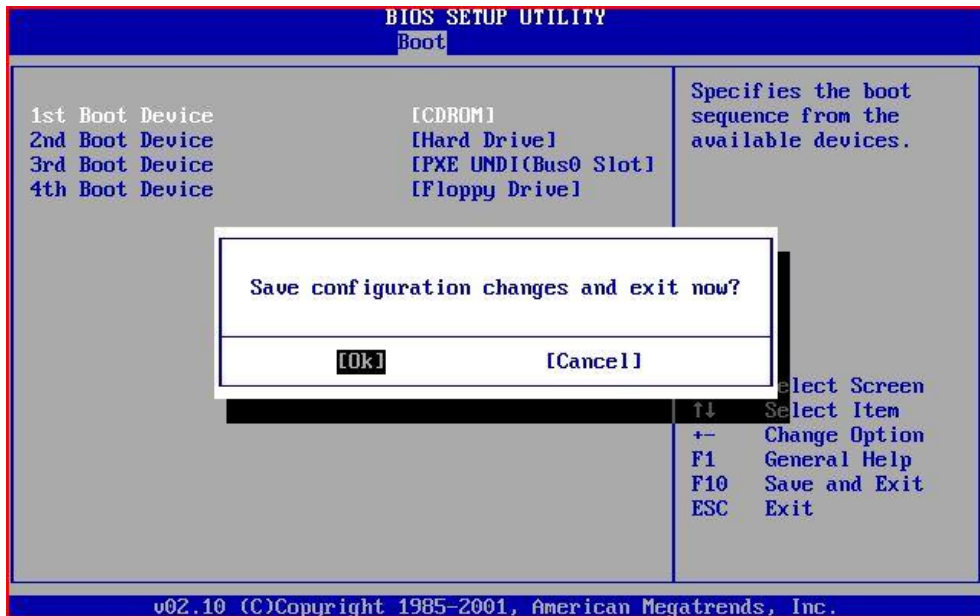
BIOS SETUP UTILITY
Boot

1st Boot Device [CDROM]
2nd Boot Device [Hard Drive]
3rd Boot Device [PXE UNDI(Bus0 Slot]
4th Boot Device [Floppy Drive]

Specifies the boot sequence from the available devices.

Save configuration changes and exit now?

[Ok] [Cancel]

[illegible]lect Screen
↑↓ Select Item
+- Change Option
F1 General Help
F10 Save and Exit
ESC Exit

v02.10 (C)Copyright 1985-2001, American Megatrends, Inc.